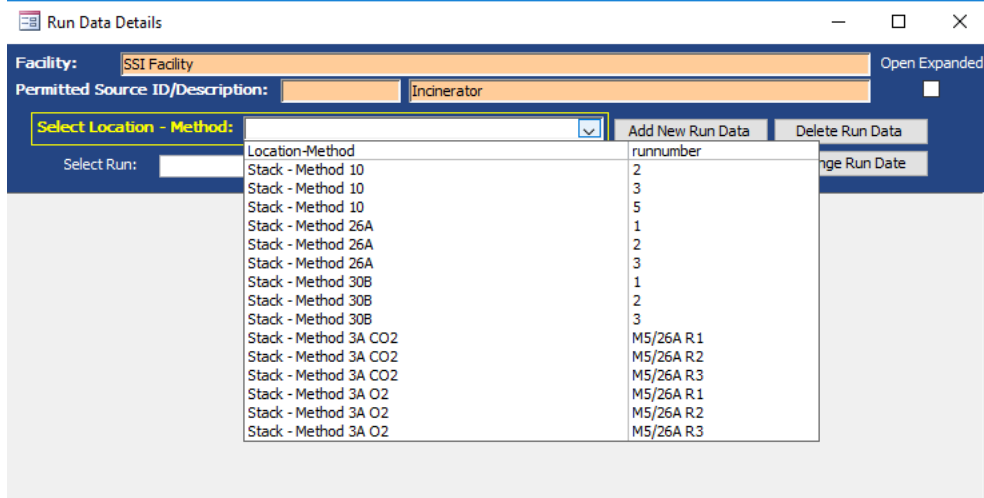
Run Data Details

Facility: SSI Facility

Open Expanded

Permitted Source ID/Description: Incinerator

Select Location - Method:

Add New Run Data

Delete Run Data

Select Run:

nge Run Date

| Location-Method | runnumber |
|---|---|
| Stack - Method 10 | 2 |
| Stack - Method 10 | 3 |
| Stack - Method 10 | 5 |
| Stack - Method 26A | 1 |
| Stack - Method 26A | 2 |
| Stack - Method 26A | 3 |
| Stack - Method 30B | 1 |
| Stack - Method 30B | 2 |
| Stack - Method 30B | 3 |
| Stack - Method 3A CO2 | M5/26A R1 |
| Stack - Method 3A CO2 | M5/26A R2 |
| Stack - Method 3A CO2 | M5/26A R3 |
| Stack - Method 3A O2 | M5/26A R1 |
| Stack - Method 3A O2 | M5/26A R2 |
| Stack - Method 3A O2 | M5/26A R3 |